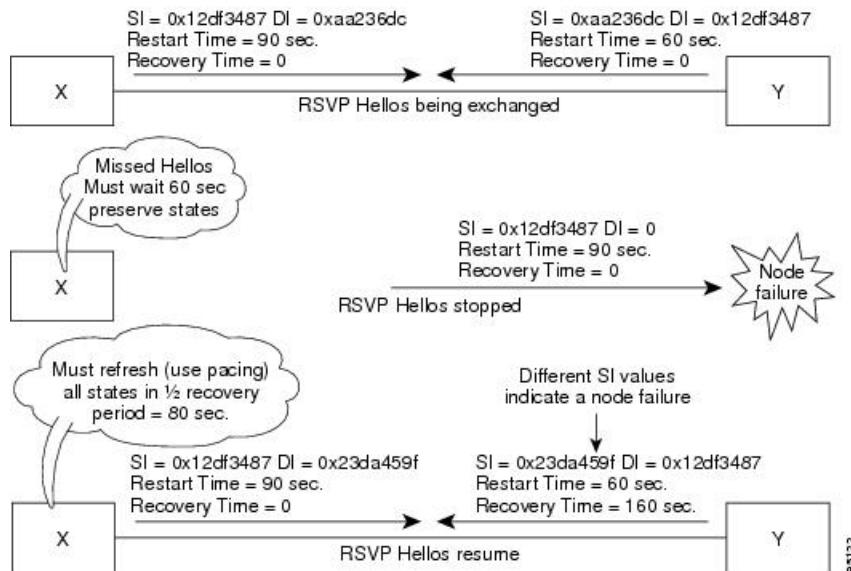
SI = 0x12df3487 DI = 0xaa236dc
Restart Time = 90 sec.
Recovery Time = 0

SI = 0xaa236dc DI = 0x12df3487
Restart Time = 60 sec.
Recovery Time = 0

X

Y

RSVP Hellos being exchanged

Missed Hellos
Must wait 60 sec
preserve states

X

SI = 0x12df3487 DI = 0
Restart Time = 90 sec.
Recovery Time = 0

RSVP Hellos stopped

Node failure

Must refresh (use pacing) all states in ½ recovery period = 80 sec.

Different SI values indicate a node failure

SI = 0x12df3487 DI = 0x23da459f
Restart Time = 90 sec.
Recovery Time = 0

SI = 0x23da459f DI = 0x12df3487
Restart Time = 60 sec.
Recovery Time = 160 sec.

X

Y

RSVP Hellos resume

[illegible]